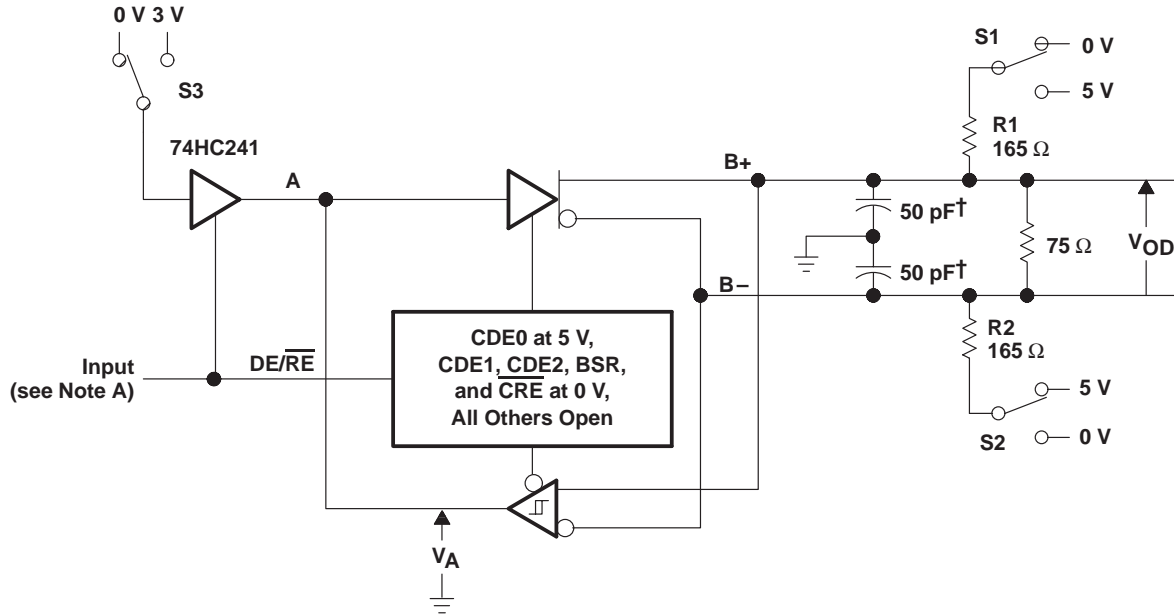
0 V 3 V

S3

74HC241

A

B+

B–

S1

0 V

5 V

R1
165 Ω

50 pF†

50 pF†

75 Ω

$V_{OD}$

R2
165 Ω

5 V

S2

0 V

Input
(see Note A)

DE/$\overline{RE}$

CDE0 at 5 V,
CDE1, $\overline{CDE2}$, BSR,
and $\overline{CRE}$ at 0 V,
All Others Open

$V_A$